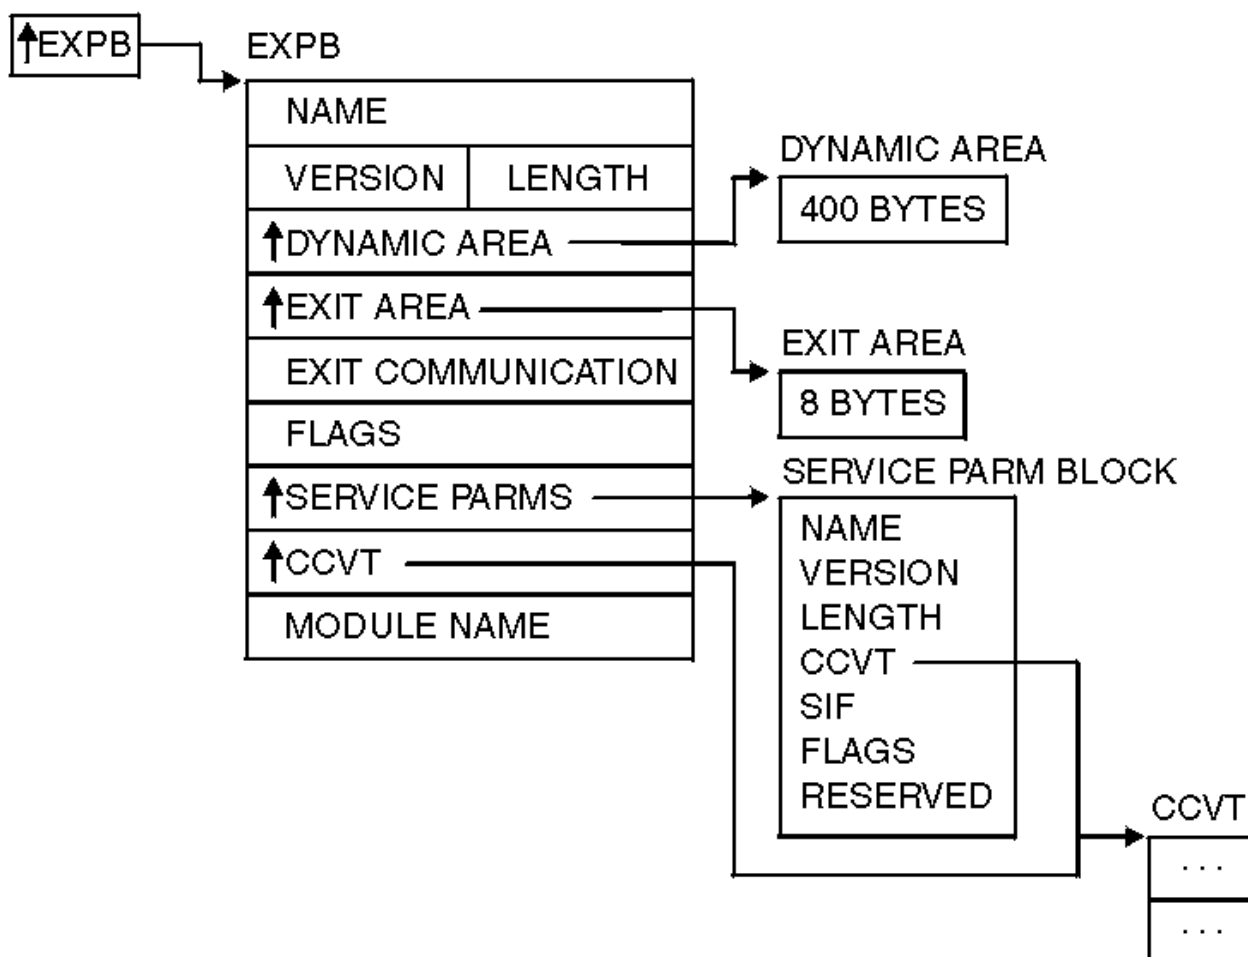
↑EXPB

EXPB

NAME

VERSION LENGTH

↑DYNAMIC AREA

↑EXIT AREA

EXIT COMMUNICATION

FLAGS

↑SERVICE PARMS

↑CCVT

MODULE NAME

DYNAMIC AREA

400 BYTES

EXIT AREA

8 BYTES

SERVICE PARM BLOCK

NAME
VERSION
LENGTH
CCVT
SIF
FLAGS
RESERVED

CCVT

...

...